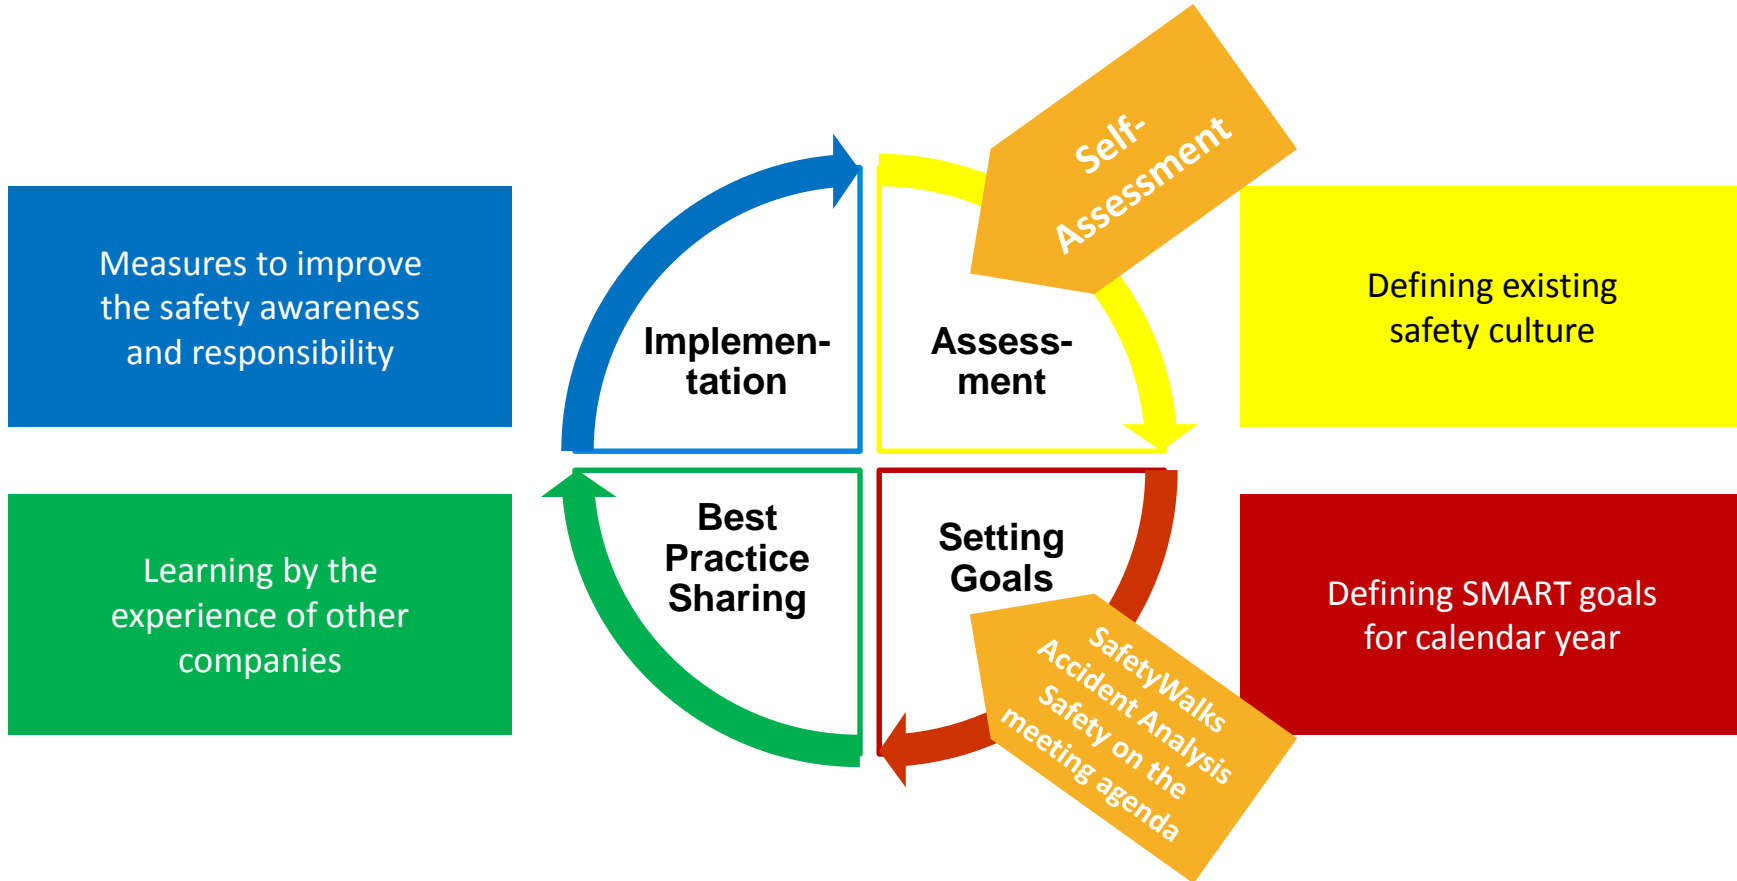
Self-Assessment

Measures to improve the safety awareness and responsibility

Implementation

Assessment

Defining existing safety culture

Learning by the experience of other companies

Best Practice Sharing

Setting Goals

Defining SMART goals for calendar year

SafetyWalks
Accident Analysis
Safety on the meeting agenda